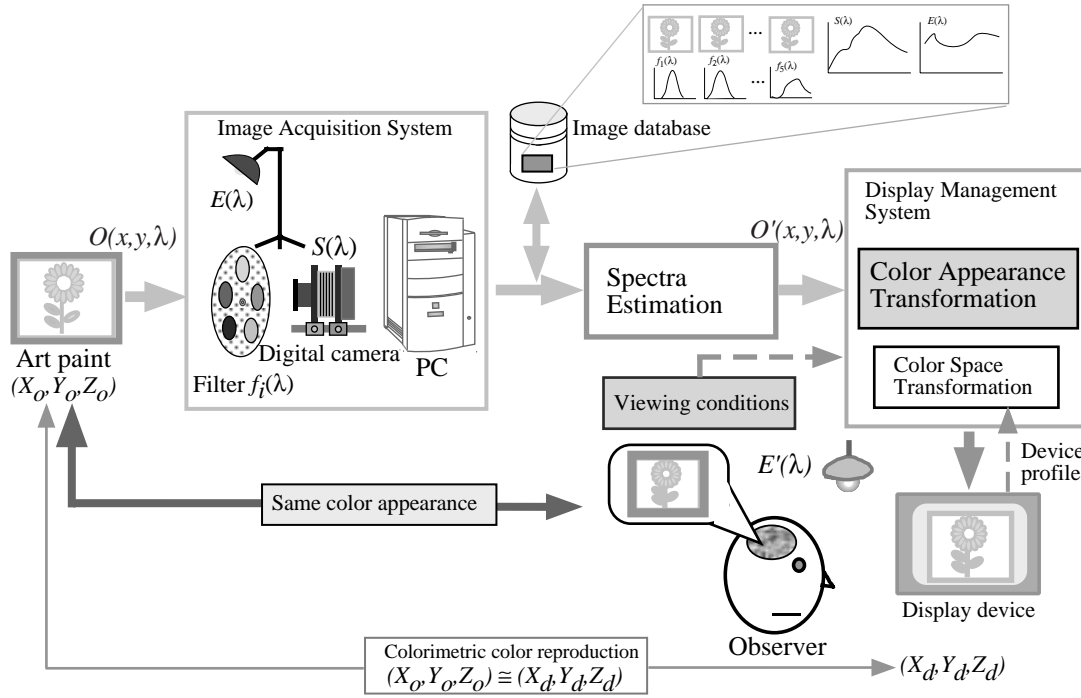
$f_1(\lambda)$ $f_2(\lambda)$ ... $f_5(\lambda)$ $S(\lambda)$ $E(\lambda)$

Image database

Image Acquisition System

$E(\lambda)$

$O(x,y,\lambda)$

$S(\lambda)$

Digital camera

PC

Filter $f_i(\lambda)$

Art paint

$(X_o,Y_o,Z_o)$

$O'(x,y,\lambda)$

Spectra Estimation

Display Management System

Color Appearance Transformation

Color Space Transformation

Viewing conditions

Device profile

$E'(\lambda)$

Same color appearance

Display device

Observer

Colorimetric color reproduction

$(X_o,Y_o,Z_o) \cong (X_d,Y_d,Z_d)$

$(X_d,Y_d,Z_d)$